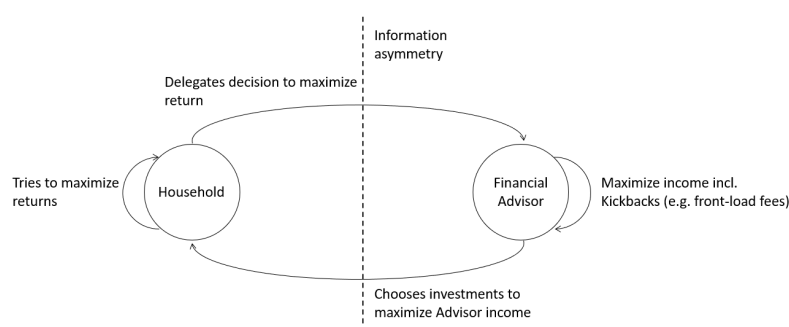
Information asymmetry

Delegates decision to maximize return

Tries to maximize returns

Household

Financial Advisor

Maximize income incl. Kickbacks (e.g. front-load fees)

Chooses investments to maximize Advisor income